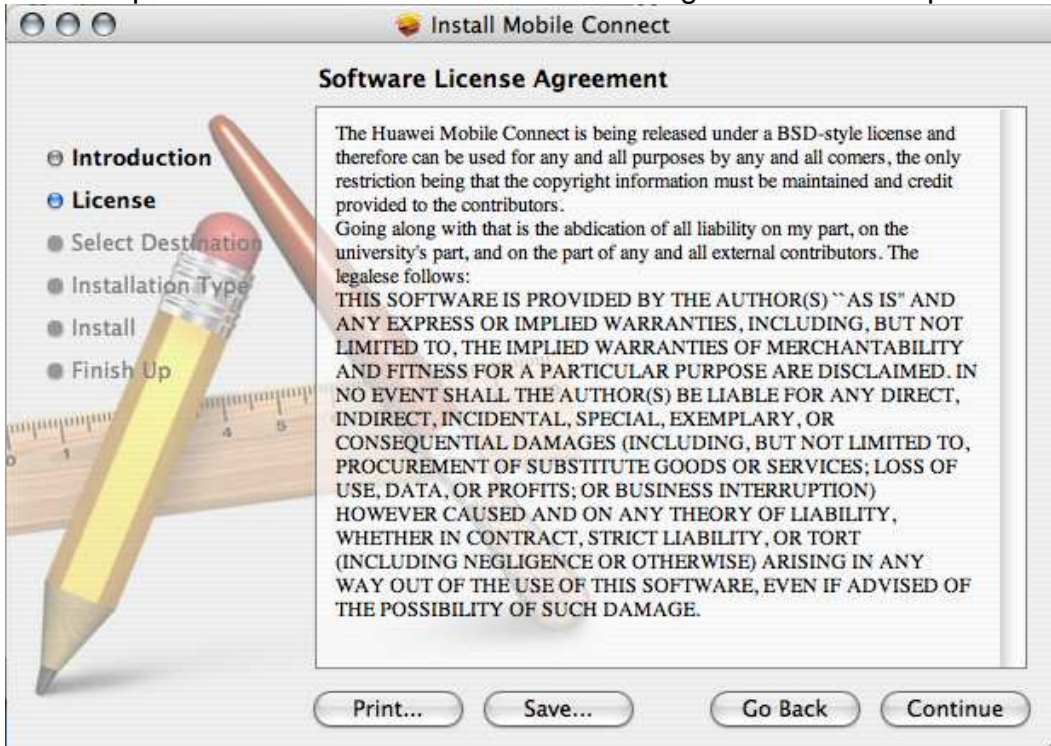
Install Mobile Connect

Software License Agreement

Introduction
License
Select Destination
Installation Type
Install
Finish Up

The Huawei Mobile Connect is being released under a BSD-style license and therefore can be used for any and all purposes by any and all comers, the only restriction being that the copyright information must be maintained and credit provided to the contributors.
Going along with that is the abdication of all liability on my part, on the university's part, and on the part of any and all external contributors. The legalese follows:
THIS SOFTWARE IS PROVIDED BY THE AUTHOR(S) ``AS IS" AND ANY EXPRESS OR IMPLIED WARRANTIES, INCLUDING, BUT NOT LIMITED TO, THE IMPLIED WARRANTIES OF MERCHANTABILITY AND FITNESS FOR A PARTICULAR PURPOSE ARE DISCLAIMED. IN NO EVENT SHALL THE AUTHOR(S) BE LIABLE FOR ANY DIRECT, INDIRECT, INCIDENTAL, SPECIAL, EXEMPLARY, OR CONSEQUENTIAL DAMAGES (INCLUDING, BUT NOT LIMITED TO, PROCUREMENT OF SUBSTITUTE GOODS OR SERVICES; LOSS OF USE, DATA, OR PROFITS; OR BUSINESS INTERRUPTION) HOWEVER CAUSED AND ON ANY THEORY OF LIABILITY, WHETHER IN CONTRACT, STRICT LIABILITY, OR TORT (INCLUDING NEGLIGENCE OR OTHERWISE) ARISING IN ANY WAY OUT OF THE USE OF THIS SOFTWARE, EVEN IF ADVISED OF THE POSSIBILITY OF SUCH DAMAGE.

Print... Save... Go Back Continue